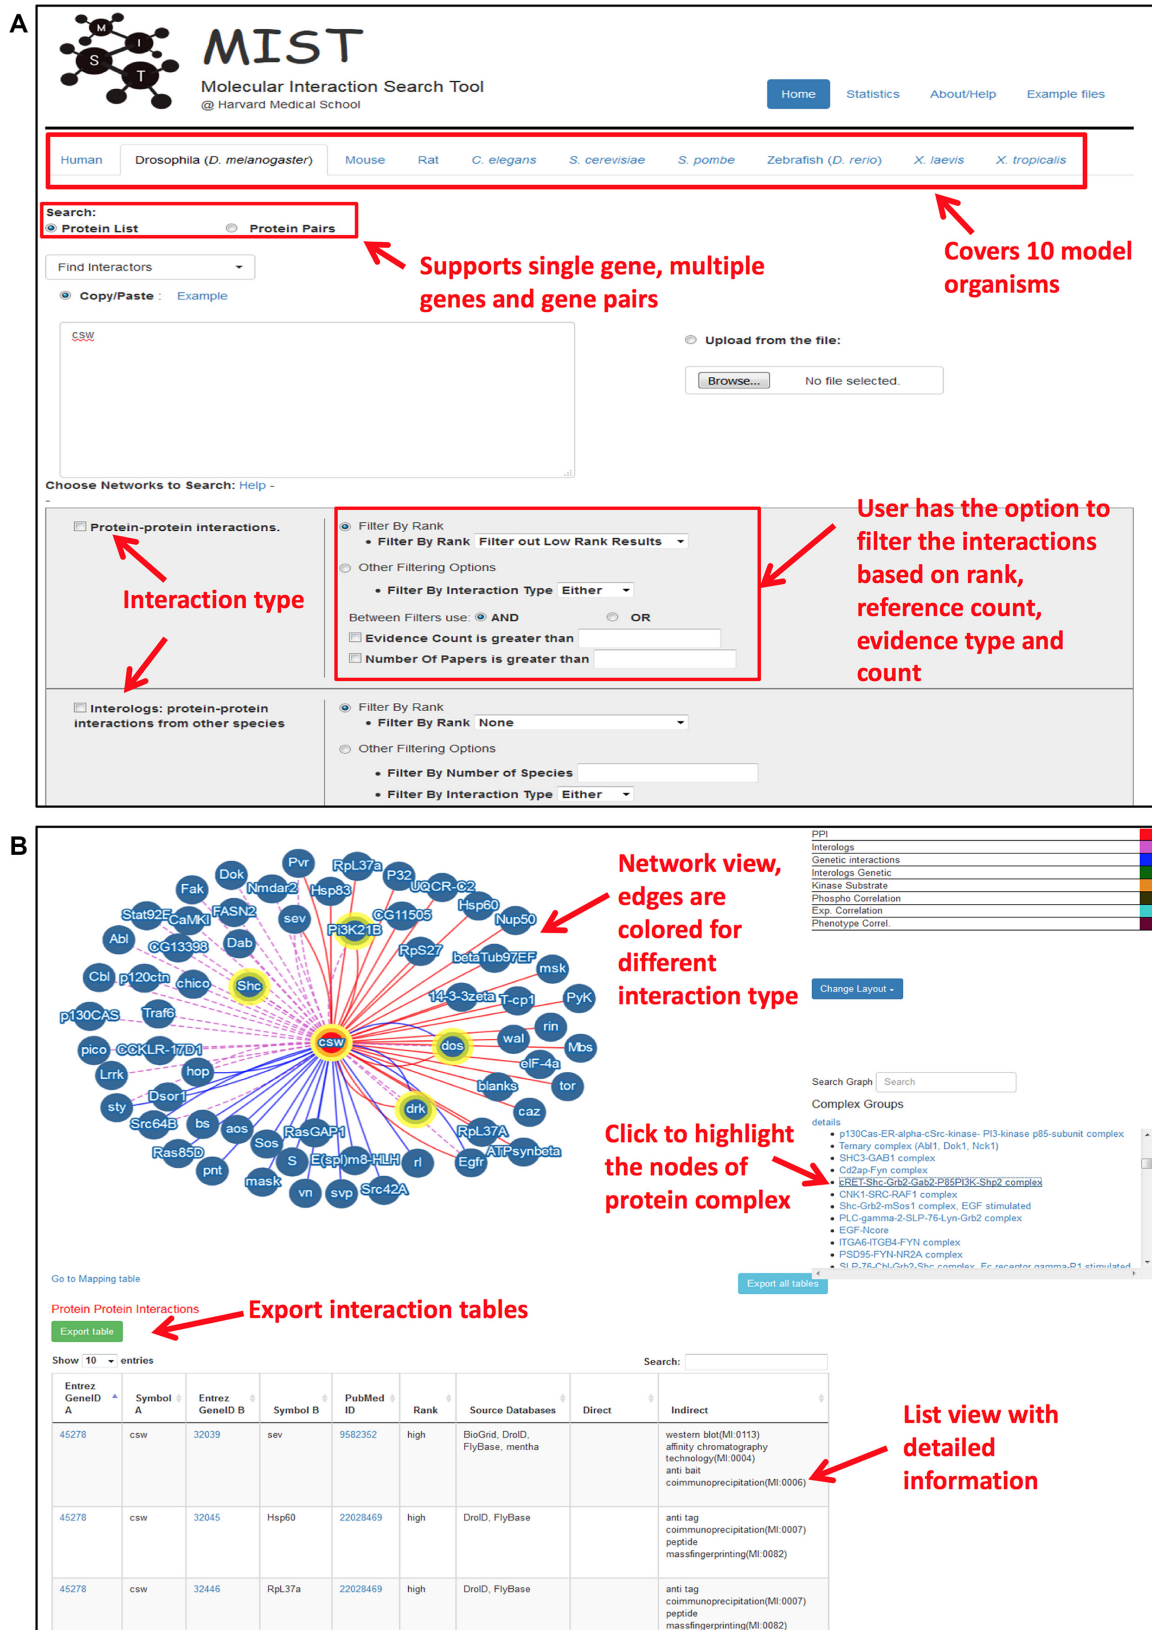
A

M S I T

MIST

Molecular Interaction Search Tool
@ Harvard Medical School

Home Statistics About/Help Example files

Human Drosophila (D. melanogaster) Mouse Rat C. elegans S. cerevisiae S. pombe Zebrafish (D. rerio) X. laevis X. tropicalis

Search:
Protein List Protein Pairs

Supports single gene, multiple genes and gene pairs

Covers 10 model organisms

Find Interactors

Copy/Paste : Example

csw

Upload from the file:

Browse... No file selected.

Choose Networks to Search: Help -

Protein-protein interactions.

Interaction type

Filter By Rank
• Filter By Rank Filter out Low Rank Results
Other Filtering Options
• Filter By Interaction Type Either
Between Filters use: AND OR
Evidence Count is greater than
Number Of Papers is greater than

User has the option to filter the interactions based on rank, reference count, evidence type and count

Interologs: protein-protein interactions from other species

Filter By Rank
• Filter By Rank None
Other Filtering Options
• Filter By Number of Species
• Filter By Interaction Type Either

B

Pvr RpL37a Dok P32 Fak Nmdar2 Hsp83 UQCR-C2 Stat92E CaMKI FASN2 sev CG11505 Hsp60 Abl Dab PI3K21B Nup50 CG13398 RpS27 betaTub97EF Cbl p120ctn chico Shc msk 14-3-3zeta T-cp1 PyK p130CAS Traf6 rin pico CCKLR-17D1 csw dos wal Mbs Lrrk hop eIF-4a sty Dsor1 blanks tor drk Src64B bs aos caz Sos RasGAP1 RpL37A Ras85D S E(spl)m8-HLH rl ATPsynbeta pnt mask vn svp Src42A Egfr

Network view, edges are colored for different interaction type

PPI
Interologs
Genetic interactions
Interologs Genetic
Kinase Substrate
Phospho Correlation
Exp. Correlation
Phenotype Correl.

Change Layout

Search Graph Search

Complex Groups
details
• p130Cas-ER-alpha-cSrc-kinase- PI3-kinase p85-subunit complex
• Ternary complex (Abl1, Dok1, Nck1)
• SHC3-GAB1 complex
• Cd2ap-Fyn complex
• cRET-Shc-Grb2-Gab2-P85PI3K-Shp2 complex
• CNK1-SRC-RAF1 complex
• Shc-Grb2-mSos1 complex, EGF stimulated
• PLC-gamma-2-SLP-76-Lyn-Grb2 complex
• EGF-Ncore
• ITGA6-ITGB4-FYN complex
• PSD95-FYN-NR2A complex
• SLP-76-Cbl-Grb2-Shc complex, Fc receptor gamma-R1 stimulated

Click to highlight the nodes of protein complex

Go to Mapping table

Export all tables

Protein Protein Interactions

Export interaction tables

Export table

Show 10 entries

Search:

| Entrez GeneID A | Symbol A | Entrez GeneID B | Symbol B | PubMed ID | Rank | Source Databases | Direct | Indirect |
|---|---|---|---|---|---|---|---|---|
| 45278 | csw | 32039 | sev | 9582352 | high | BioGrid, DroID, FlyBase, mentha | | western blot(MI:0113) affinity chromatography technology(MI:0004) anti bait coimmunoprecipitation(MI:0006) |
| 45278 | csw | 32045 | Hsp60 | 22028469 | high | DroID, FlyBase | | anti tag coimmunoprecipitation(MI:0007) peptide massfingerprinting(MI:0082) |
| 45278 | csw | 32446 | RpL37a | 22028469 | high | DroID, FlyBase | | anti tag coimmunoprecipitation(MI:0007) peptide massfingerprinting(MI:0082) |

List view with detailed information